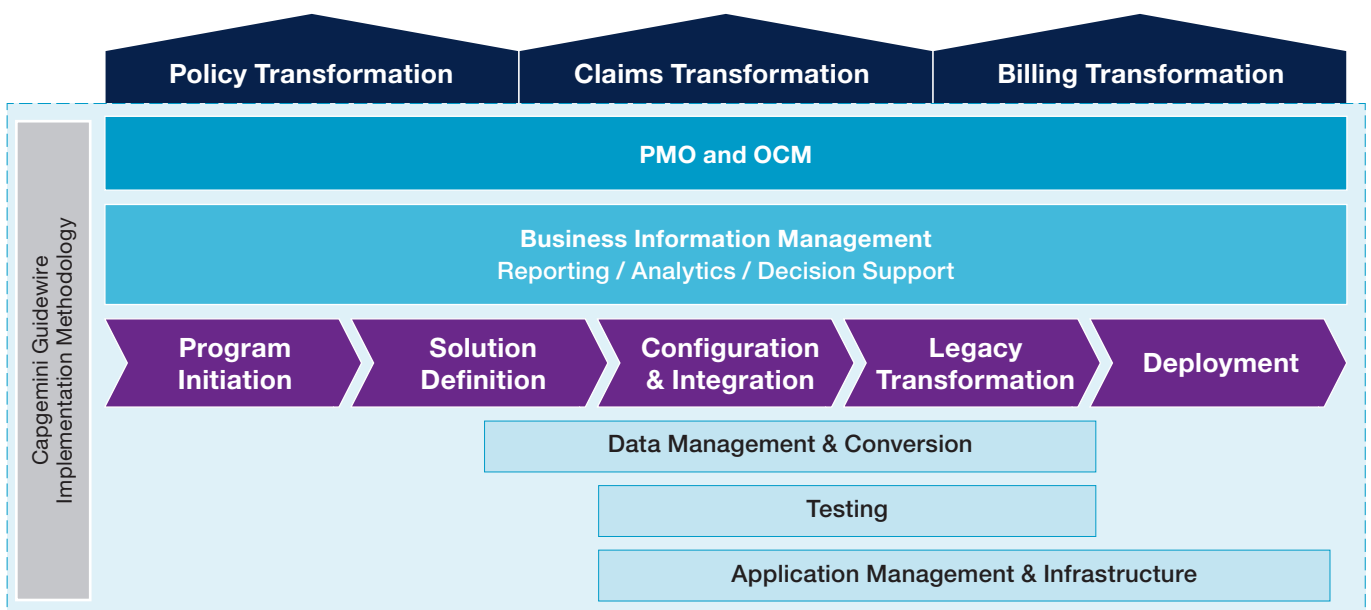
Policy Transformation
Claims Transformation
Billing Transformation

Capgemini Guidewire Implementation Methodology

PMO and OCM

Business Information Management
Reporting / Analytics / Decision Support

Program Initiation
Solution Definition
Configuration & Integration
Legacy Transformation
Deployment

Data Management & Conversion
Testing
Application Management & Infrastructure